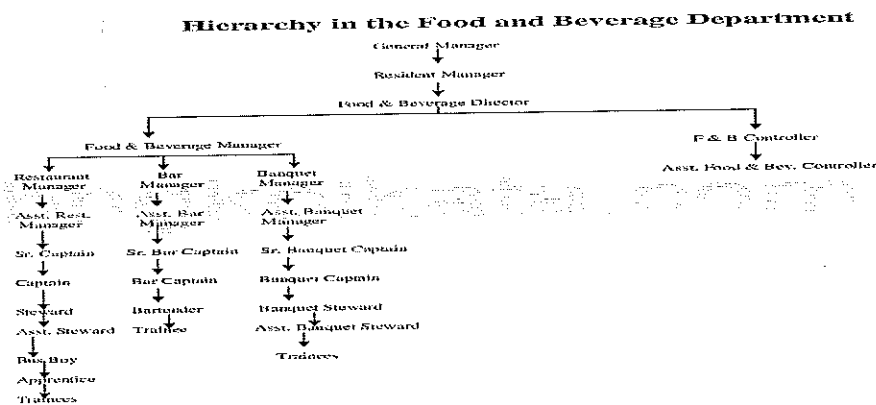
Hierarchy in the Food and Beverage Department

General Manager

Resident Manager

Food & Beverage Director

Food & Beverage Manager

F & B Controller

Asst. Food & Bev. Controller

Restaurant Manager

Asst. Rest. Manager

Sr. Captain

Captain

Steward

Asst. Steward

Bus Boy

Apprentice

Trainees

Bar Manager

Asst. Bar Manager

Sr. Bar Captain

Bar Captain

Bartender

Trainee

Banquet Manager

Asst. Banquet Manager

Sr. Banquet Captain

Banquet Captain

Banquet Steward

Asst. Banquet Steward

Trainees